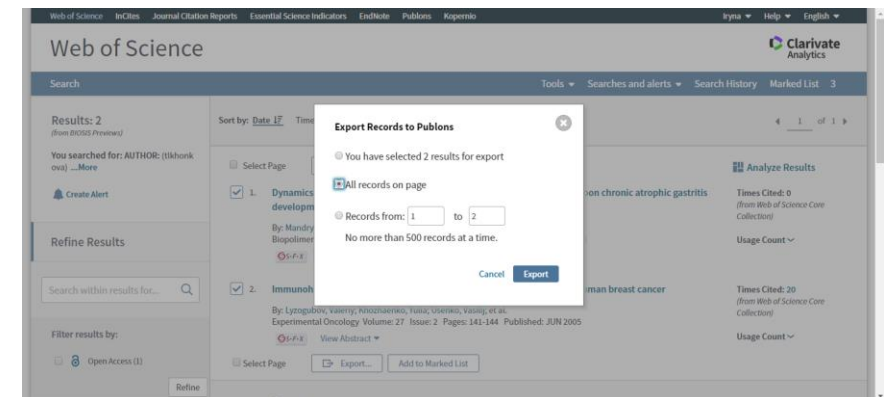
Web of Science InCites Journal Citation Reports Essential Science Indicators EndNote Publons Kopernio

Iryna ▾ Help ▾ English ▾

Web of Science

Clarivate Analytics

Search

Tools ▾ Searches and alerts ▾ Search History Marked List 3

Results: 2
(from BIOSIS Previews)

You searched for: AUTHOR: (tikhonkova) ...More

Create Alert

Refine Results

Search within results for...

Filter results by:

Open Access (1)

Refine

Sort by: Date Time

1 of 1

Select Page

1. Dynamics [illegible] developm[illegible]

By: Mandry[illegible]
Biopolymer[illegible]

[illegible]on chronic atrophic gastritis

2. Immunoh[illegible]

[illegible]man breast cancer

By: Lyzogubov, Valeriy; Khozhaenko, Yulia; Usenko, Vasiliy, et al.
Experimental Oncology Volume: 27 Issue: 2 Pages: 141-144 Published: JUN 2005

S·F·X View Abstract ▾

Select Page Export... Add to Marked List

Analyze Results

Times Cited: 0
(from Web of Science Core Collection)

Usage Count

Times Cited: 20
(from Web of Science Core Collection)

Usage Count

Export Records to Publons

You have selected 2 results for export

All records on page

Records from: 1 to 2

No more than 500 records at a time.

Cancel Export